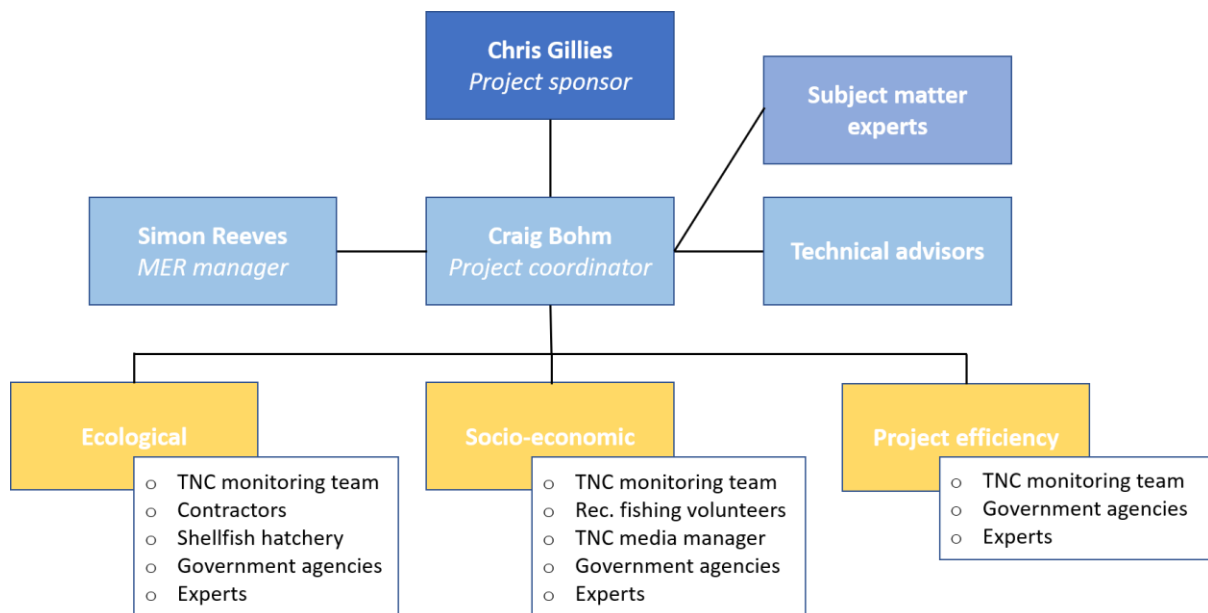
Chris Gillies
Project sponsor

Subject matter experts

Simon Reeves
MER manager

Craig Bohm
Project coordinator

Technical advisors

Ecological
- TNC monitoring team
- Contractors
- Shellfish hatchery
- Government agencies
- Experts

Socio-economic
- TNC monitoring team
- Rec. fishing volunteers
- TNC media manager
- Government agencies
- Experts

Project efficiency
- TNC monitoring team
- Government agencies
- Experts